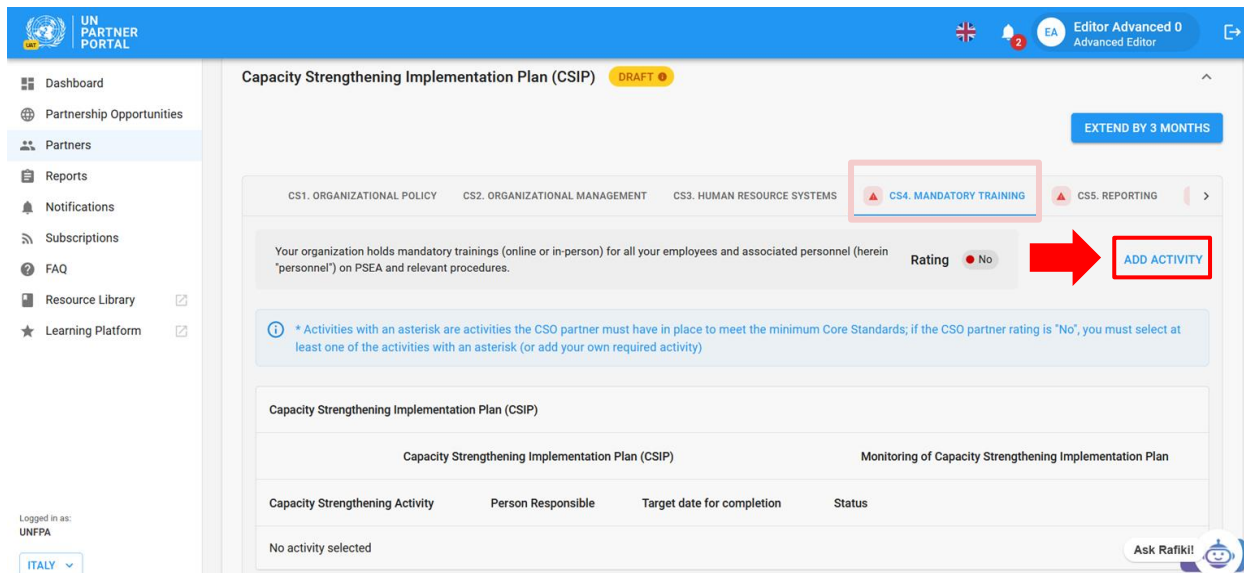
UN PARTNER PORTAL

2

EA Editor Advanced 0
Advanced Editor

Dashboard
Partnership Opportunities
Partners
Reports
Notifications
Subscriptions
FAQ
Resource Library
Learning Platform

Logged in as:
UNFPA
ITALY

Capacity Strengthening Implementation Plan (CSIP) DRAFT

EXTEND BY 3 MONTHS

CS1. ORGANIZATIONAL POLICY CS2. ORGANIZATIONAL MANAGEMENT CS3. HUMAN RESOURCE SYSTEMS CS4. MANDATORY TRAINING CS5. REPORTING

Your organization holds mandatory trainings (online or in-person) for all your employees and associated personnel (herein "personnel") on PSEA and relevant procedures.

Rating No

ADD ACTIVITY

* Activities with an asterisk are activities the CSO partner must have in place to meet the minimum Core Standards; if the CSO partner rating is "No", you must select at least one of the activities with an asterisk (or add your own required activity)

Capacity Strengthening Implementation Plan (CSIP)

| Capacity Strengthening Implementation Plan (CSIP) | | | Monitoring of Capacity Strengthening Implementation Plan |
|---|---|---|---|
| Capacity Strengthening Activity | Person Responsible | Target date for completion | Status |
| No activity selected | | | |

Ask Rafiki!